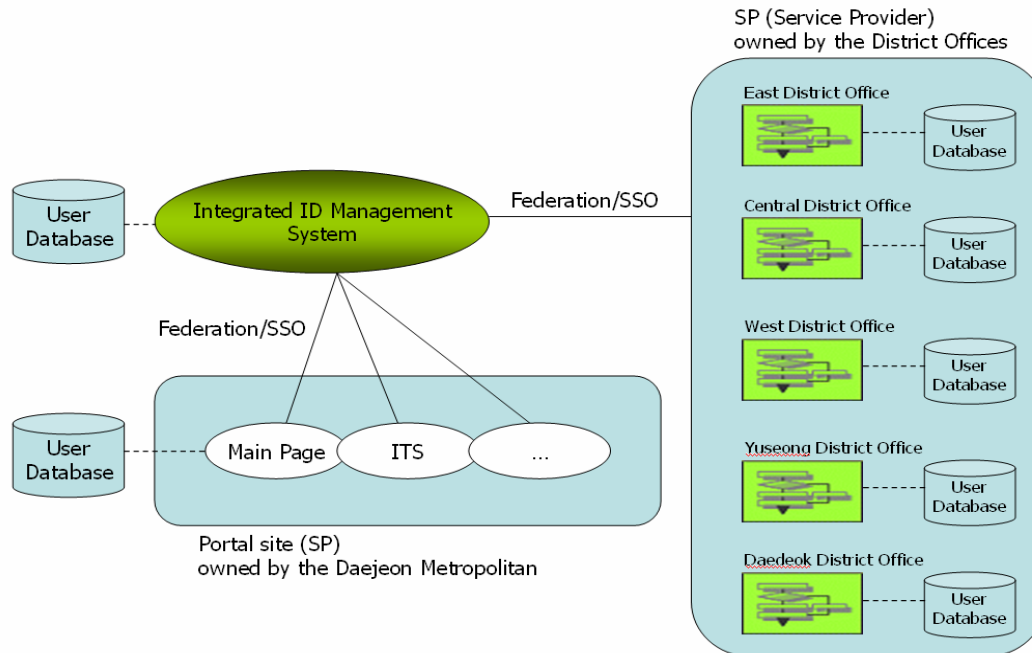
SP (Service Provider)
owned by the District Offices

East District Office

User Database

Central District Office

User Database

West District Office

User Database

Yuseong District Office

User Database

Daedeok District Office

User Database

User Database

Integrated ID Management System

Federation/SSO

Federation/SSO

User Database

Main Page

ITS

...

Portal site (SP)
owned by the Daejeon Metropolitan